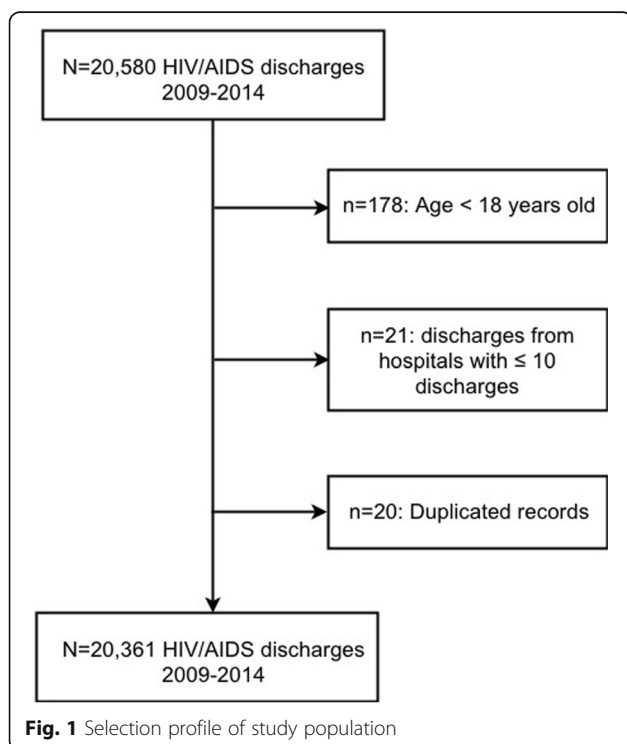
N=20,580 HIV/AIDS discharges 2009-2014

n=178: Age < 18 years old

n=21: discharges from hospitals with ≤ 10 discharges

n=20: Duplicated records

N=20,361 HIV/AIDS discharges 2009-2014

**Fig. 1** Selection profile of study population